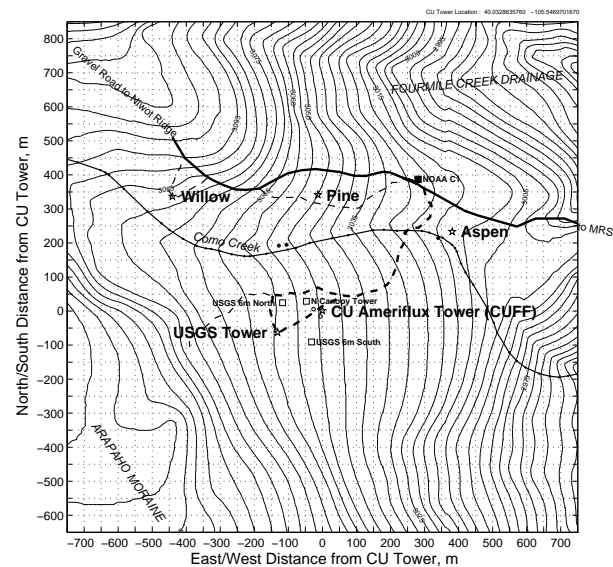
CU Tower Location : 40.0328635760 −105.5469701670

Gravel Road to Niwot Ridge

FOURMILE CREEK DRAINAGE

NOAA C1

Willow

Pine

Aspen

to MRS

Como Creek

USGS 6m North

N Canopy Tower

CU Ameriflux Tower (CUFF)

USGS Tower

USGS 6m South

ARAPAHO MORAINE

North/South Distance from CU Tower, m

East/West Distance from CU Tower, m

800
700
600
500
400
300
200
100
0
−100
−200
−300
−400
−500
−600

−700 −600 −500 −400 −300 −200 −100 0 100 200 300 400 500 600 700